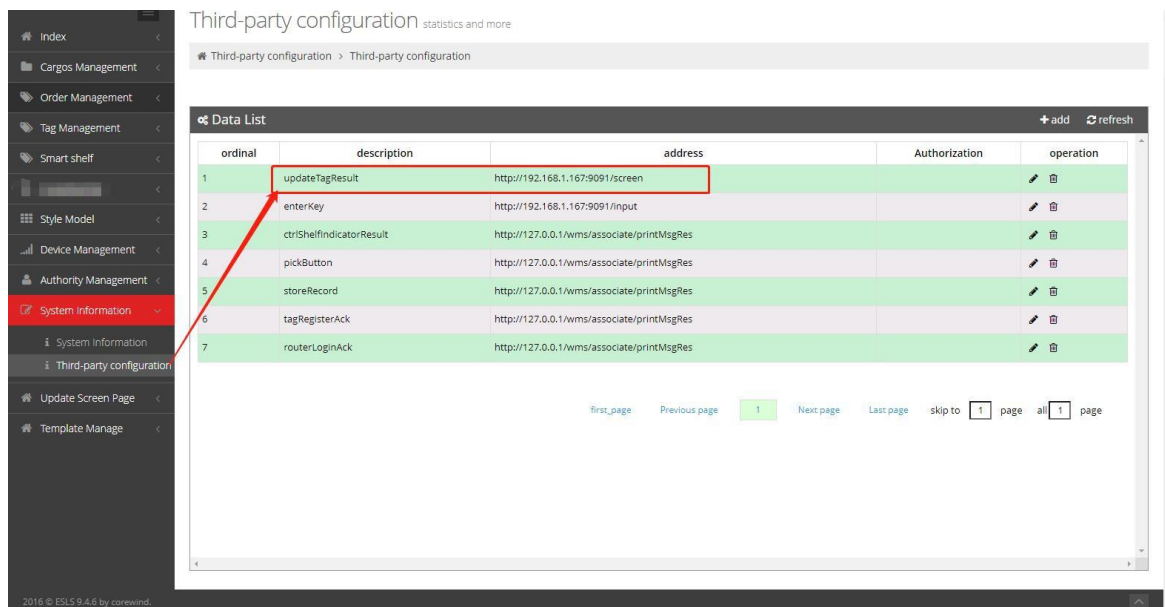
Index
Cargos Management
Order Management
Tag Management
Smart shelf
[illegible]
Style Model
Device Management
Authority Management
System Information
System Information
Third-party configuration
Update Screen Page
Template Manage

Third-party configuration statistics and more

Third-party configuration > Third-party configuration

Data List
+add refresh

| ordinal | description | address | Authorization | operation |
|---|---|---|---|---|
| 1 | updateTagResult | http://192.168.1.167:9091/screen | | |
| 2 | enterKey | http://192.168.1.167:9091/input | | |
| 3 | ctrlShelfIndicatorResult | http://127.0.0.1/wms/associate/printMsgRes | | |
| 4 | pickButton | http://127.0.0.1/wms/associate/printMsgRes | | |
| 5 | storeRecord | http://127.0.0.1/wms/associate/printMsgRes | | |
| 6 | tagRegisterAck | http://127.0.0.1/wms/associate/printMsgRes | | |
| 7 | routerLoginAck | http://127.0.0.1/wms/associate/printMsgRes | | |

first_page Previous page 1 Next page Last page skip to 1 page all 1 page

2016 © ESLS 9.4.6 by corewind.